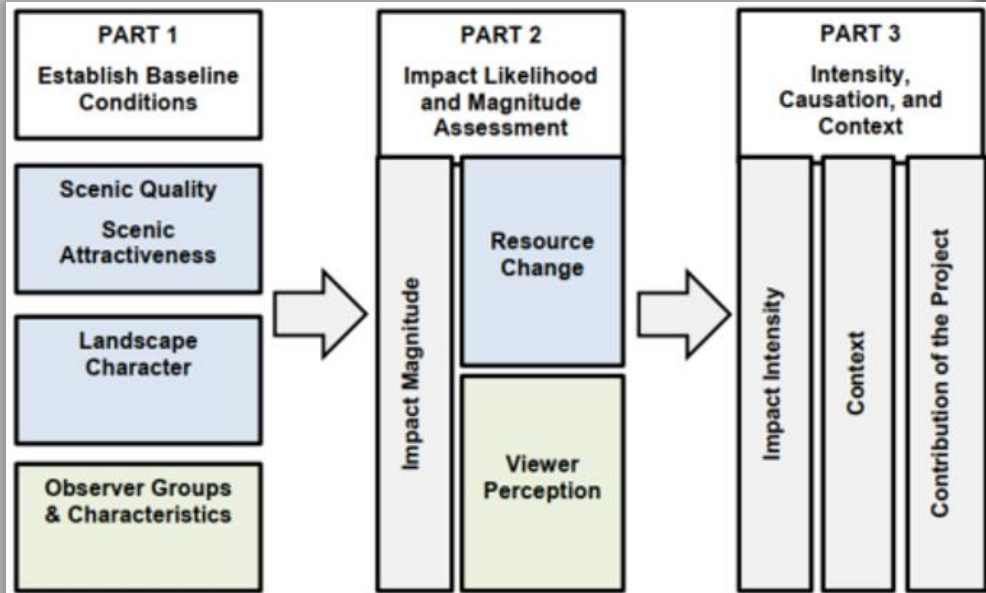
PART 1
Establish Baseline Conditions

Scenic Quality
Scenic Attractiveness

Landscape Character

Observer Groups & Characteristics

PART 2
Impact Likelihood and Magnitude Assessment

Impact Magnitude

Resource Change

Viewer Perception

PART 3
Intensity, Causation, and Context

Impact Intensity

Context

Contribution of the Project